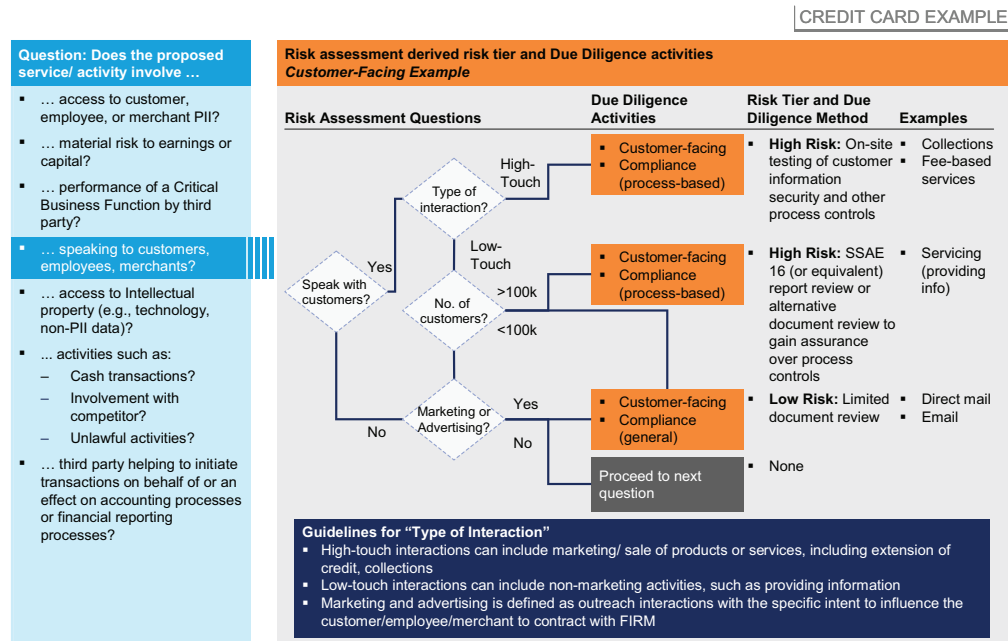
CREDIT CARD EXAMPLE

Question: Does the proposed service/ activity involve …

- … access to customer, employee, or merchant PII?
- … material risk to earnings or capital?
- … performance of a Critical Business Function by third party?
- … speaking to customers, employees, merchants?
- … access to Intellectual property (e.g., technology, non-PII data)?
- ... activities such as:
  – Cash transactions?
  – Involvement with competitor?
  – Unlawful activities?
- … third party helping to initiate transactions on behalf of or an effect on accounting processes or financial reporting processes?

Risk assessment derived risk tier and Due Diligence activities
Customer-Facing Example

Risk Assessment Questions

Due Diligence Activities

Risk Tier and Due Diligence Method

Examples

Speak with customers?

Yes

No

Type of interaction?

High-Touch

Low-Touch

No. of customers?

>100k

<100k

Marketing or Advertising?

Yes

No

- Customer-facing
- Compliance (process-based)

- High Risk: On-site testing of customer information security and other process controls

- Collections
- Fee-based services

- Customer-facing
- Compliance (process-based)

- High Risk: SSAE 16 (or equivalent) report review or alternative document review to gain assurance over process controls

- Servicing (providing info)

- Customer-facing
- Compliance (general)

- Low Risk: Limited document review

- Direct mail
- Email

Proceed to next question

- None

Guidelines for "Type of Interaction"
- High-touch interactions can include marketing/ sale of products or services, including extension of credit, collections
- Low-touch interactions can include non-marketing activities, such as providing information
- Marketing and advertising is defined as outreach interactions with the specific intent to influence the customer/employee/merchant to contract with FIRM